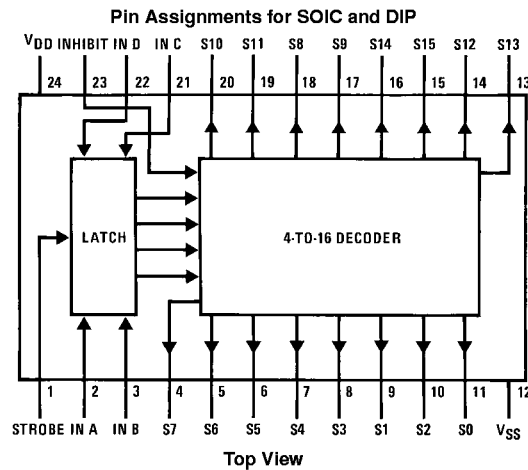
Pin Assignments for SOIC and DIP

$V_{DD}$ INHIBIT IN D IN C S10 S11 S8 S9 S14 S15 S12 S13

24 23 22 21 20 19 18 17 16 15 14 13

LATCH

4-TO-16 DECODER

1 2 3 4 5 6 7 8 9 10 11 12

STROBE IN A IN B S7 S6 S5 S4 S3 S1 S2 S0 $V_{SS}$

Top View